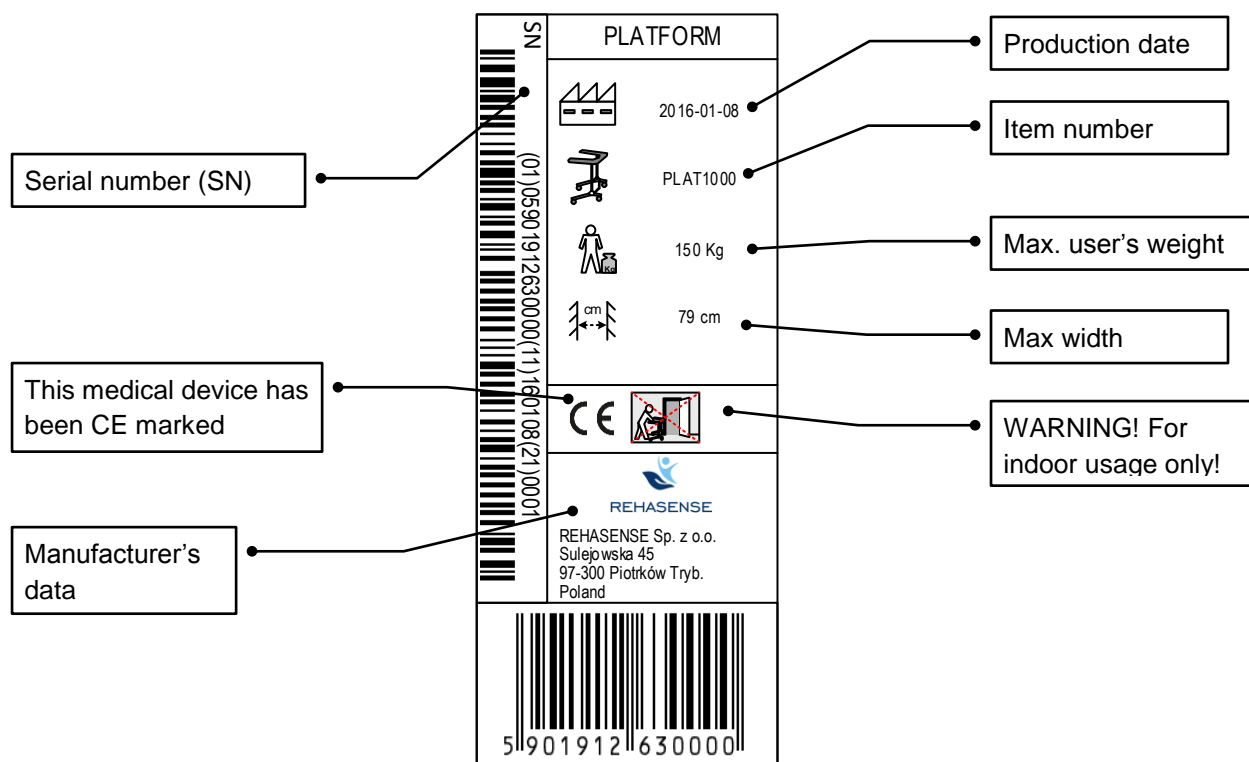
SN

PLATFORM

Production date

2016-01-08

Item number

PLAT1000

Serial number (SN)

(01)05901912630000(11)160108(21)0001

150 Kg

Kg

Max. user's weight

cm

79 cm

Max width

This medical device has been CE marked

CE

WARNING! For indoor usage only!

REHASENSE

Manufacturer's data

REHASENSE Sp. z o.o.
Sulejowska 45
97-300 Piotrków Tryb.
Poland

5 901912 630000